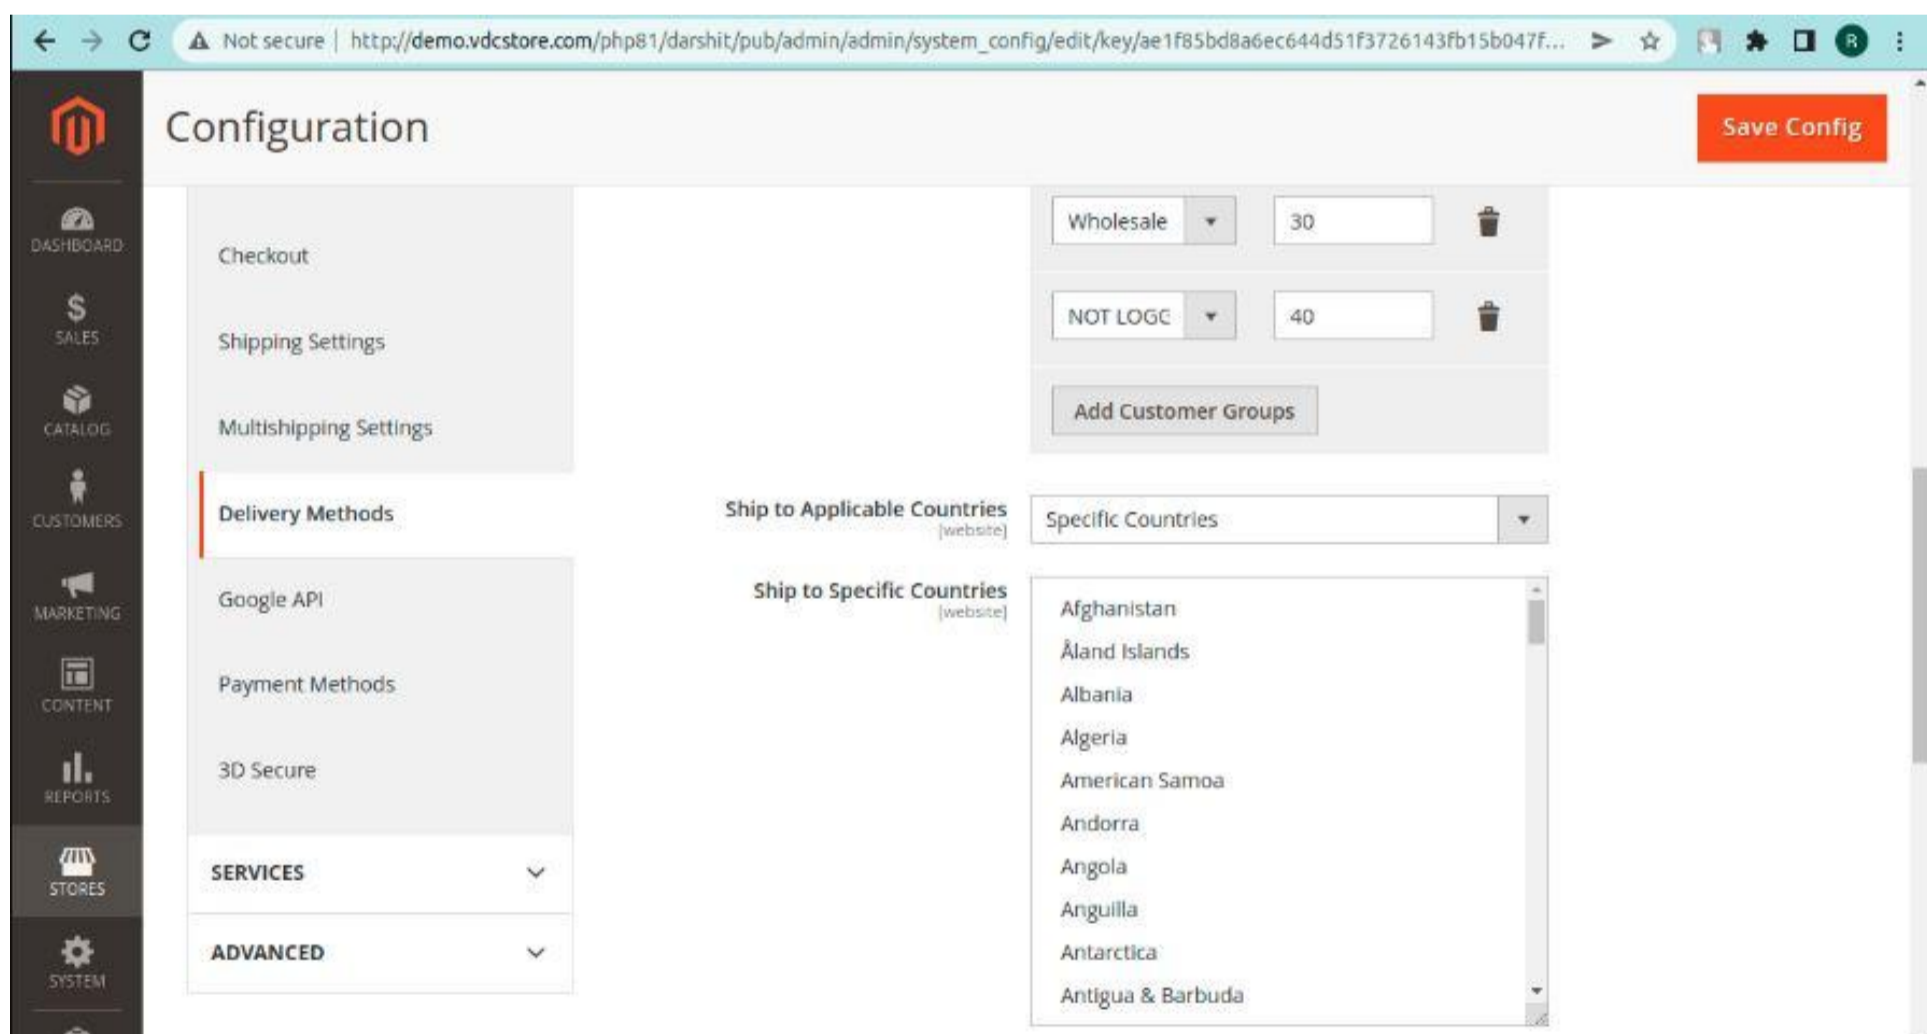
Not secure | http://demo.vdcstore.com/php81/darshit/pub/admin/admin/system_config/edit/key/ae1f85bd8a6ec644d51f3726143fb15b047f...

Configuration

Save Config

DASHBOARD
SALES
CATALOG
CUSTOMERS
MARKETING
CONTENT
REPORTS
STORES
SYSTEM

Checkout
Shipping Settings
Multishipping Settings
Delivery Methods
Google API
Payment Methods
3D Secure

SERVICES
ADVANCED

Wholesale | 30
NOT LOGG | 40
Add Customer Groups

Ship to Applicable Countries [website]
Specific Countries

Ship to Specific Countries [website]
Afghanistan
Åland Islands
Albania
Algeria
American Samoa
Andorra
Angola
Anguilla
Antarctica
Antigua & Barbuda